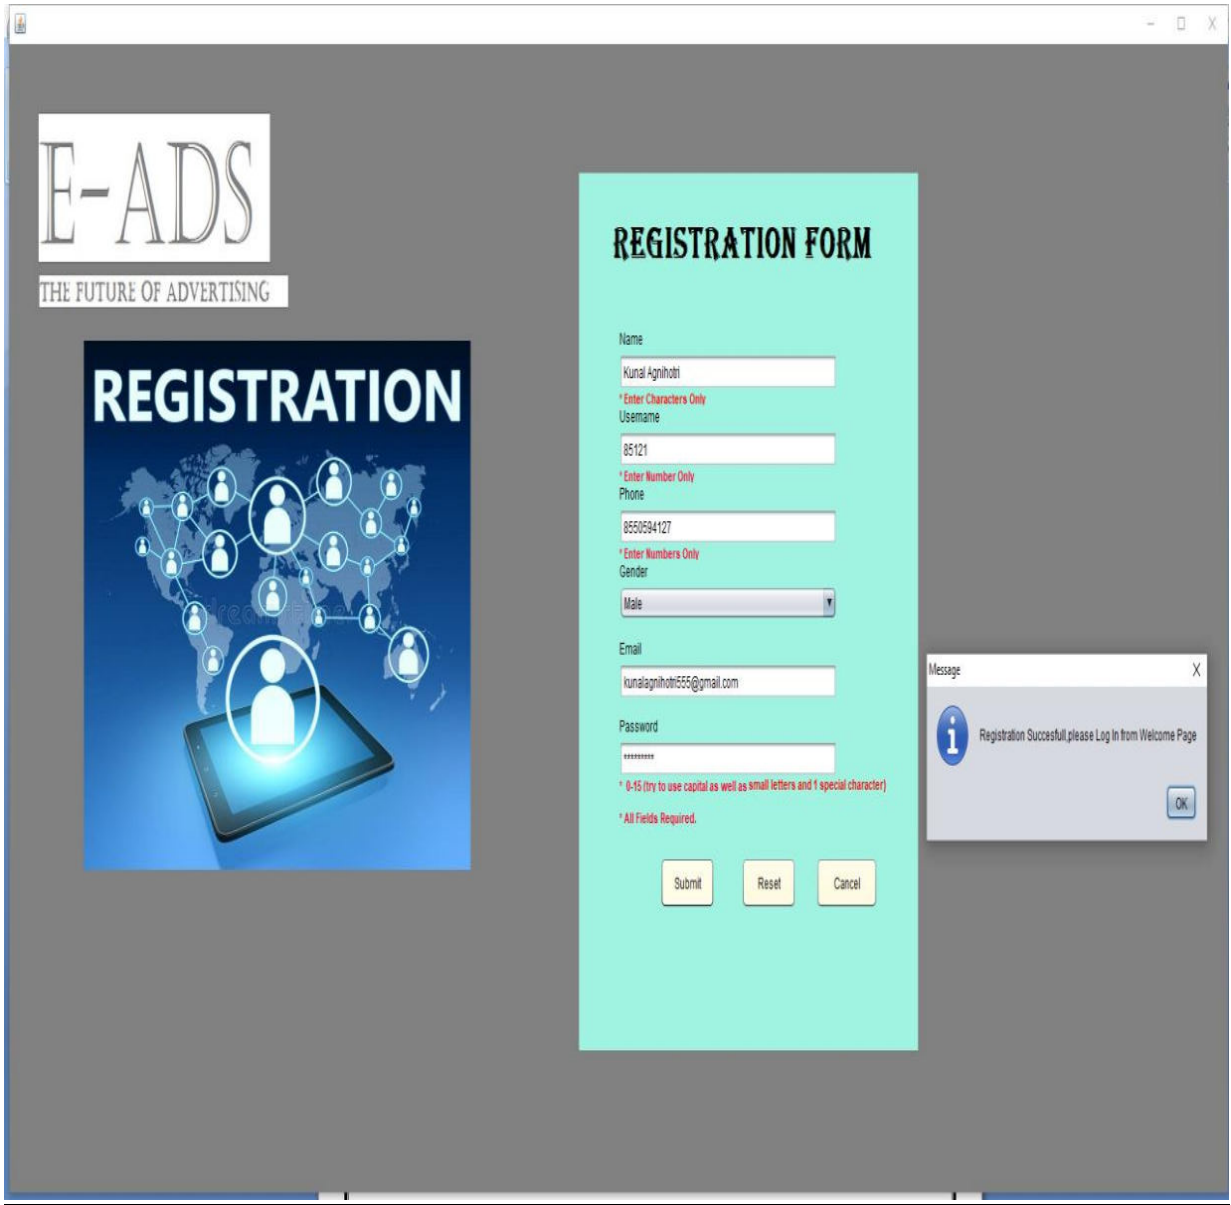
- □ X

E-ADS

THE FUTURE OF ADVERTISING

REGISTRATION

REGISTRATION FORM

Name

Kunal Agnihotri

* Enter Characters Only

Username

85121

* Enter Number Only

Phone

8550594127

* Enter Numbers Only

Gender

Male

Email

kunalagnihotri555@gmail.com

Password

*********

* 8-15 (try to use capital as well as small letters and 1 special character)

* All Fields Required.

Submit

Reset

Cancel

Message

X

Registration Succesfull,please Log In from Welcome Page

OK